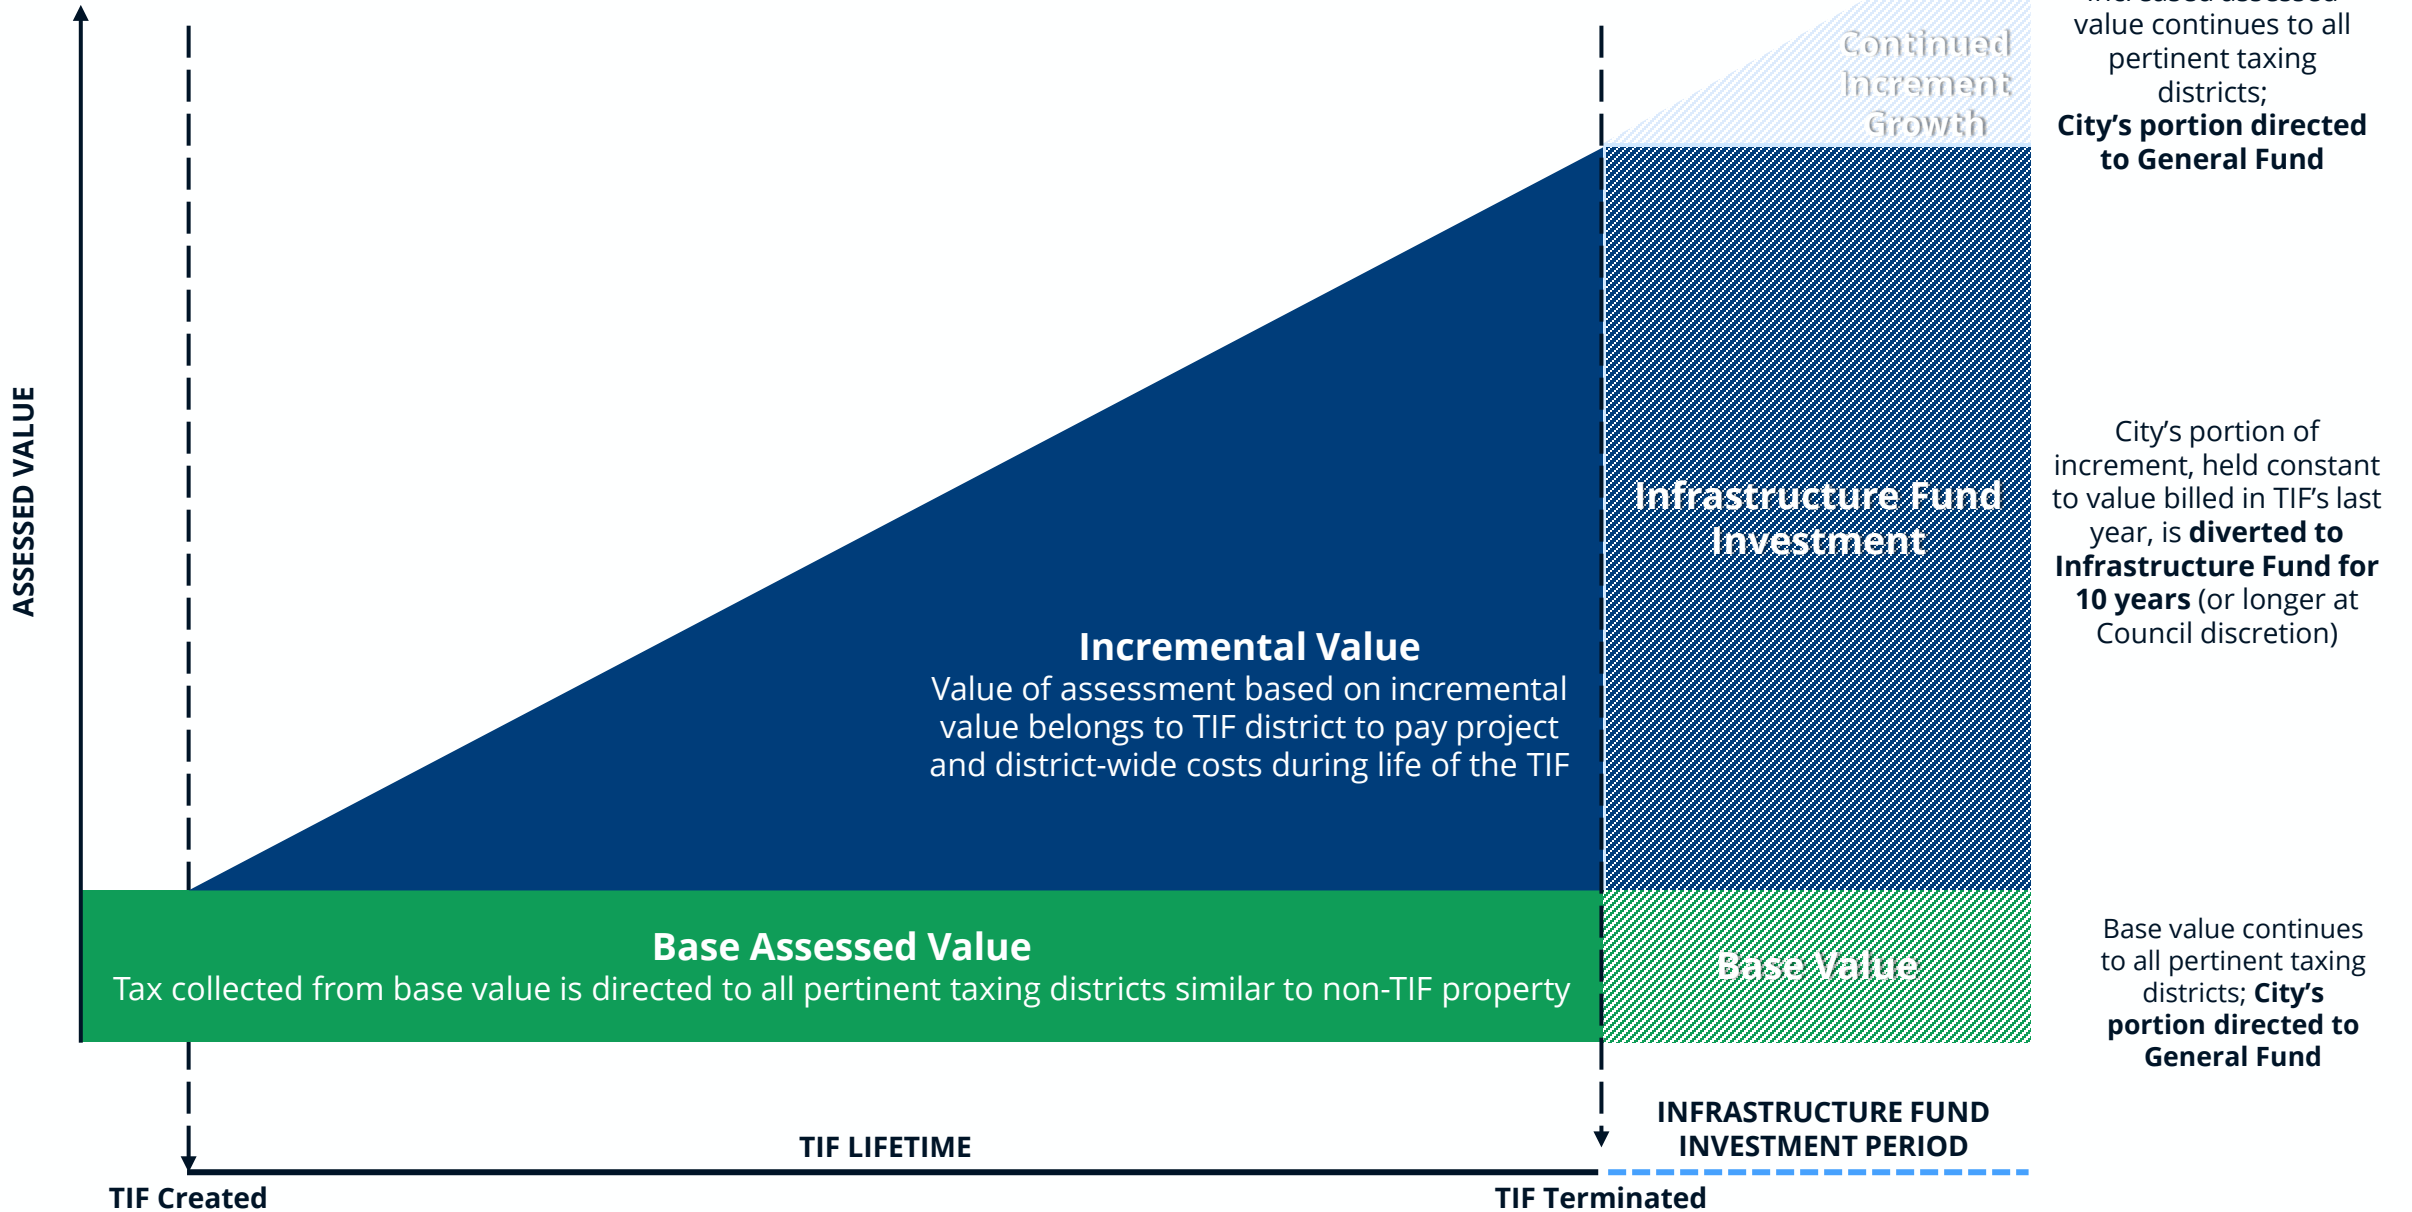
ASSESSED VALUE

Continued Increment Growth

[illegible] value continues to all pertinent taxing districts; **City's portion directed to General Fund**

Infrastructure Fund Investment

City's portion of increment, held constant to value billed in TIF's last year, is **diverted to Infrastructure Fund for 10 years** (or longer at Council discretion)

**Incremental Value**
Value of assessment based on incremental value belongs to TIF district to pay project and district-wide costs during life of the TIF

**Base Assessed Value**
Tax collected from base value is directed to all pertinent taxing districts similar to non-TIF property

Base Value

Base value continues to all pertinent taxing districts; **City's portion directed to General Fund**

TIF LIFETIME

INFRASTRUCTURE FUND INVESTMENT PERIOD

TIF Created

TIF Terminated